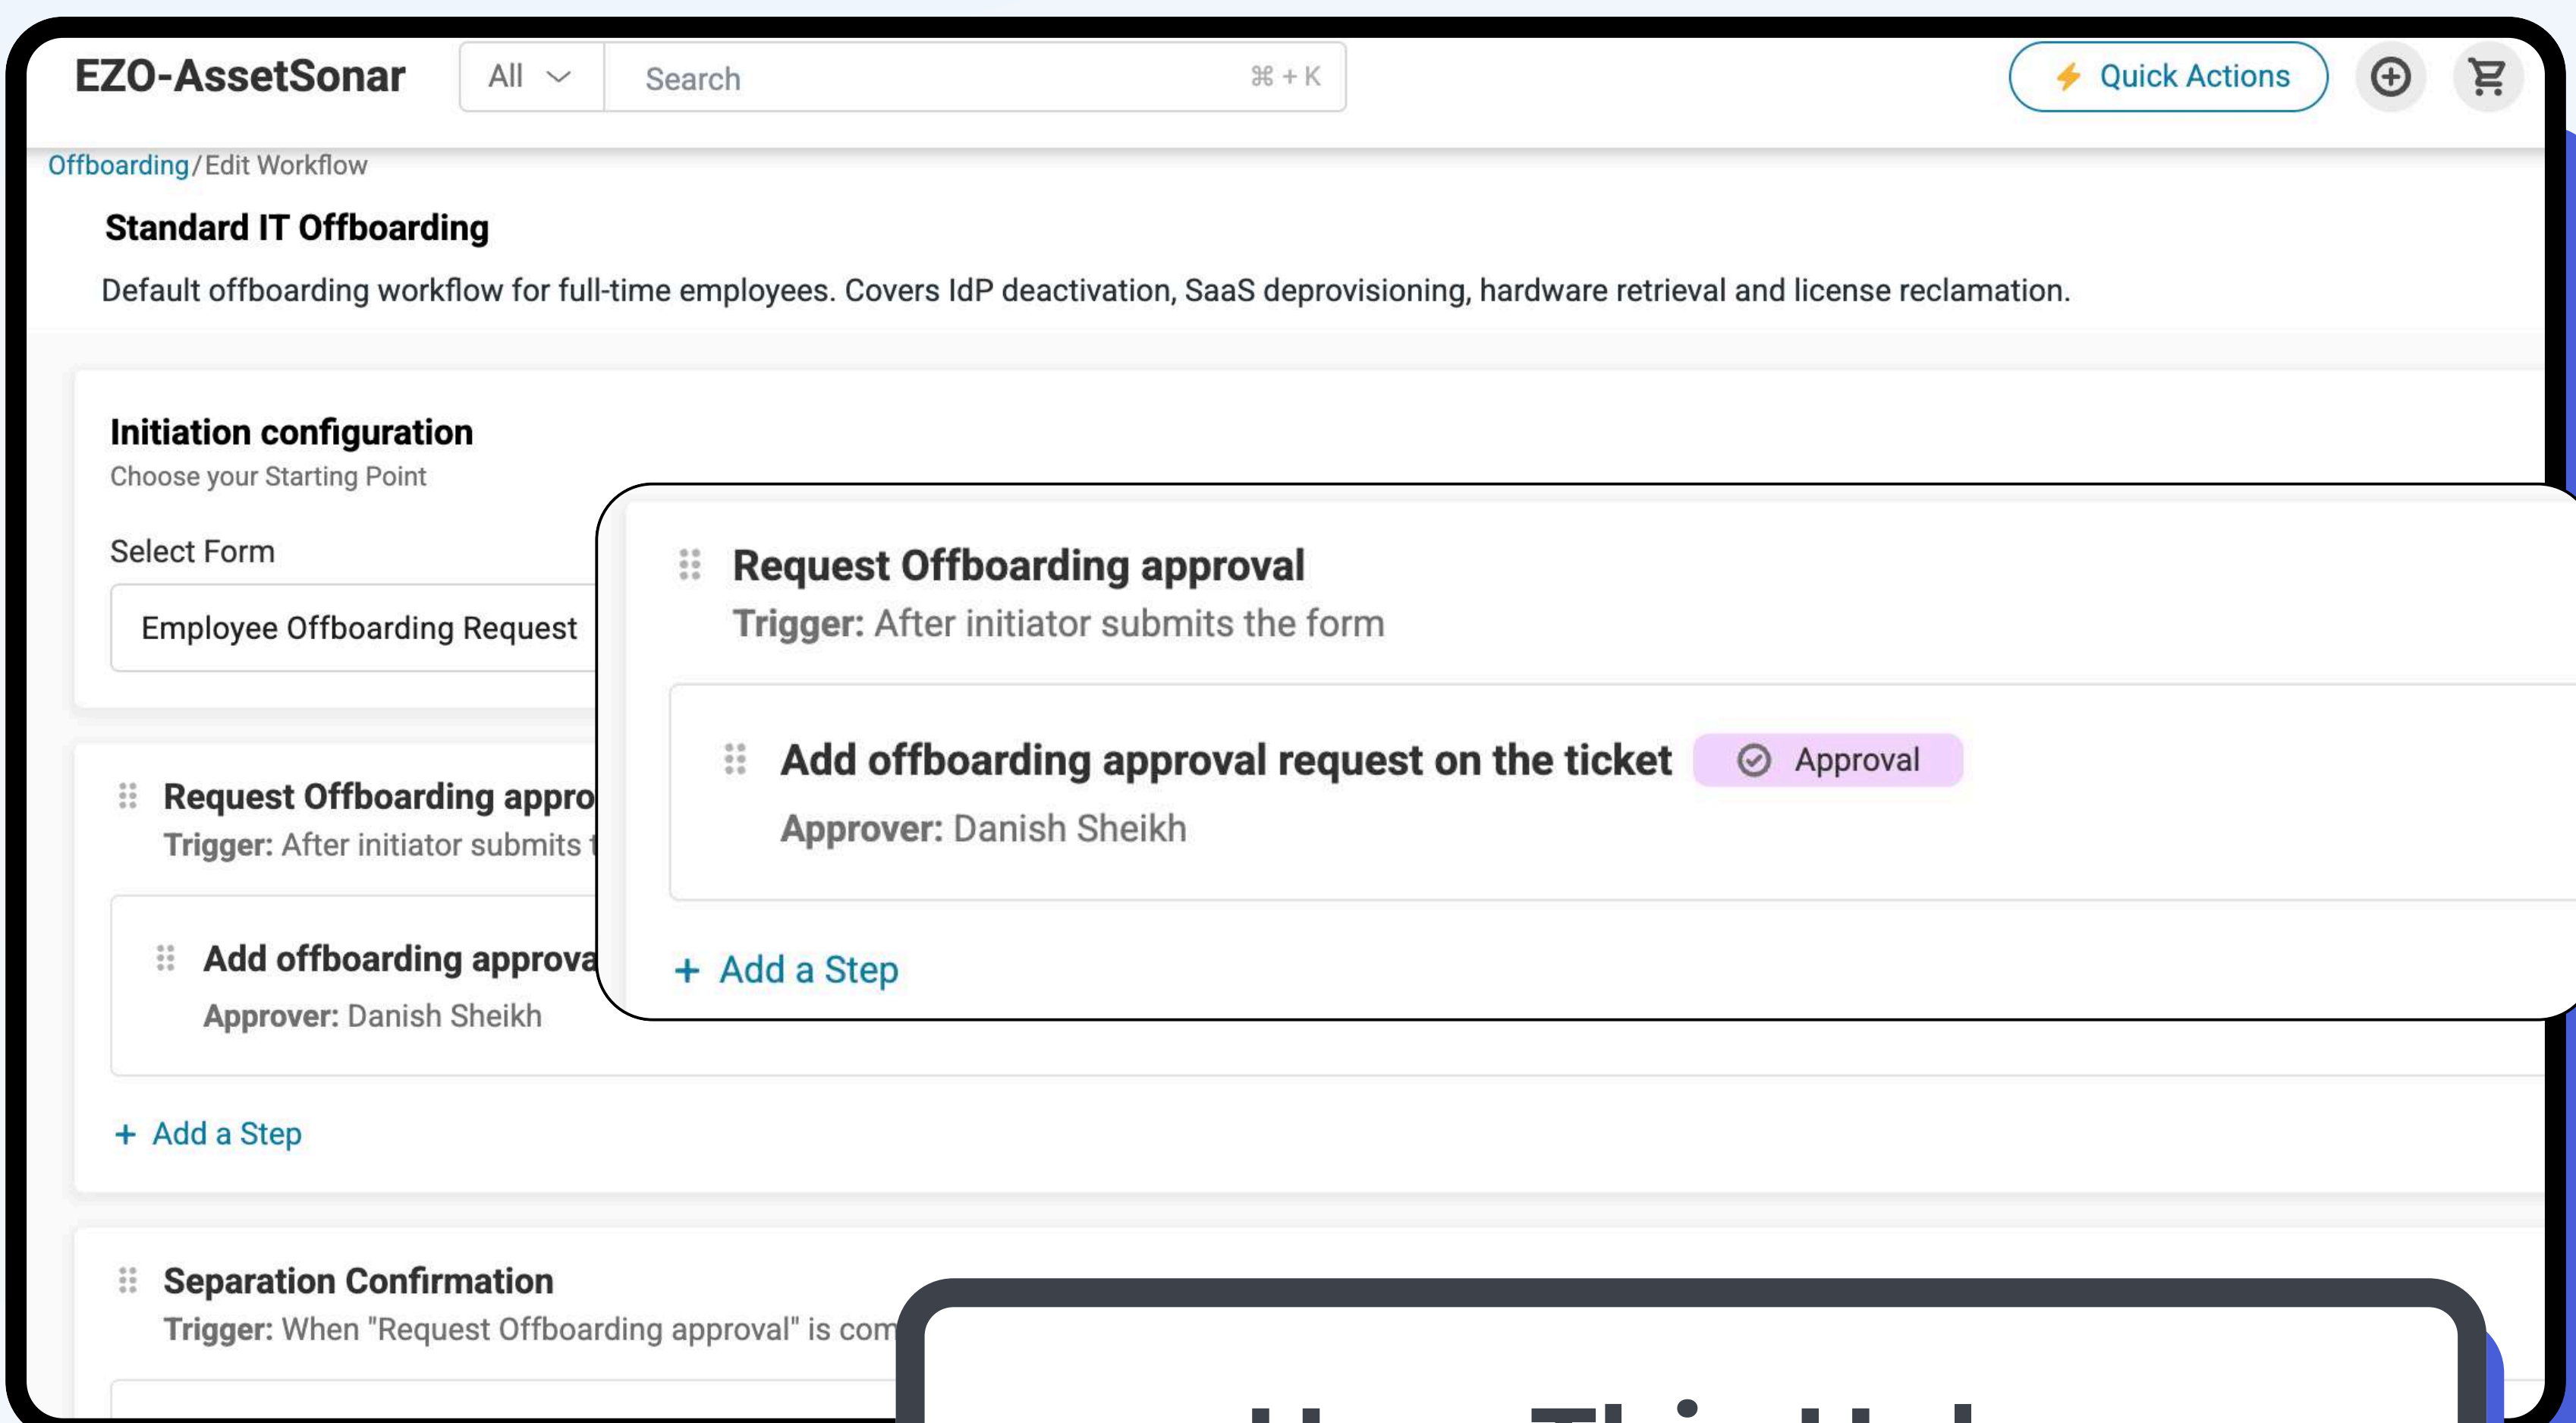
EZO-AssetSonar

All

Search ⌘ + K

Quick Actions

Offboarding/Edit Workflow

Standard IT Offboarding

Default offboarding workflow for full-time employees. Covers IdP deactivation, SaaS deprovisioning, hardware retrieval and license reclamation.

Initiation configuration

Choose your Starting Point

Select Form

Employee Offboarding Request

Request Offboarding appro

Trigger: After initiator submits t

Add offboarding approva

Approver: Danish Sheikh

+ Add a Step

Separation Confirmation

Trigger: When "Request Offboarding approval" is com

Request Offboarding approval

Trigger: After initiator submits the form

Add offboarding approval request on the ticket

Approval

Approver: Danish Sheikh

+ Add a Step

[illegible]